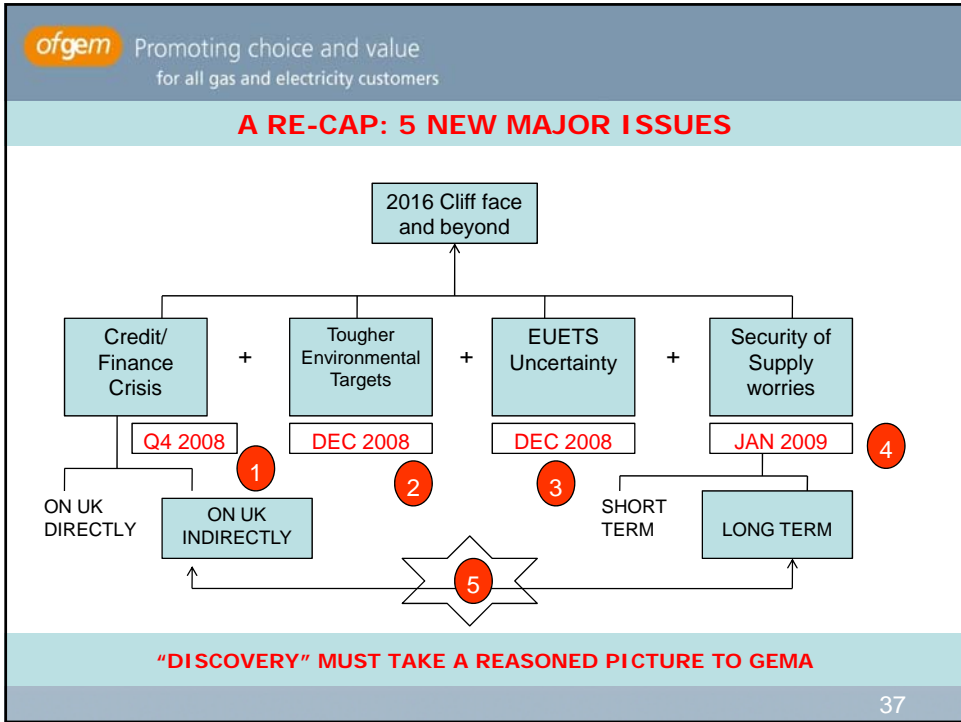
ofgem Promoting choice and value
for all gas and electricity customers

A RE-CAP: 5 NEW MAJOR ISSUES

2016 Cliff face and beyond

Credit/ Finance Crisis

+

Tougher Environmental Targets

+

EUETS Uncertainty

+

Security of Supply worries

Q4 2008

1

DEC 2008

2

DEC 2008

3

JAN 2009

4

ON UK DIRECTLY

ON UK INDIRECTLY

SHORT TERM

LONG TERM

5

"DISCOVERY" MUST TAKE A REASONED PICTURE TO GEMA

37